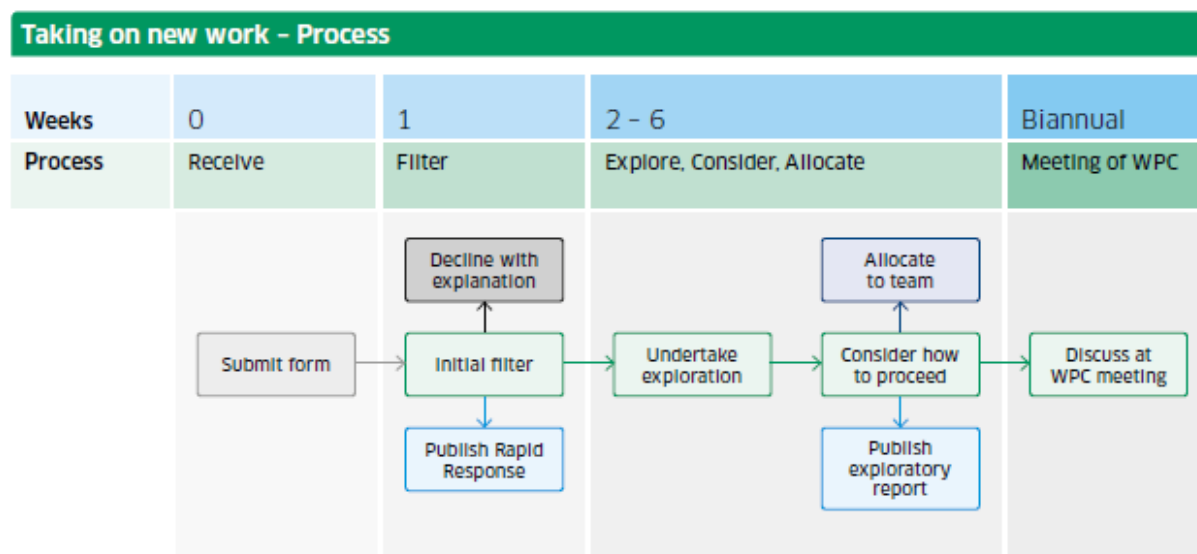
Taking on new work – Process

| Weeks | 0 | 1 | 2 – 6 | Biannual |
|---|---|---|---|---|
| Process | Receive | Filter | Explore, Consider, Allocate | Meeting of WPC |

Decline with explanation

Submit form

Initial filter

Publish Rapid Response

Undertake exploration

Allocate to team

Consider how to proceed

Publish exploratory report

Discuss at WPC meeting